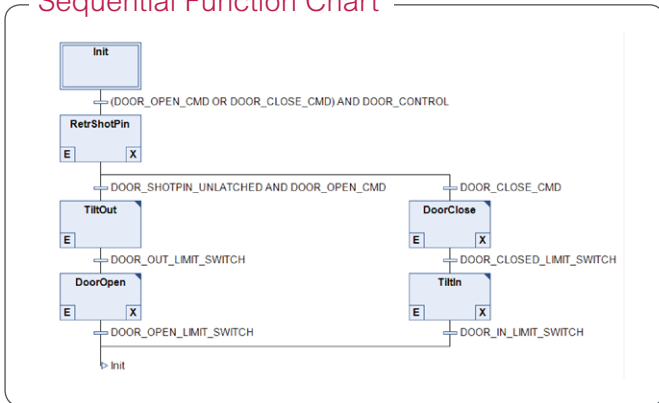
Sequential Function Chart

Init

(DOOR_OPEN_CMD OR DOOR_CLOSE_CMD) AND DOOR_CONTROL

RetrShotPin

E X

DOOR_SHOTPIN_UNLATCHED AND DOOR_OPEN_CMD

DOOR_CLOSE_CMD

TiltOut

E

DoorClose

E X

DOOR_OUT_LIMIT_SWITCH

DOOR_CLOSED_LIMIT_SWITCH

DoorOpen

E X

TiltIn

E X

DOOR_OPEN_LIMIT_SWITCH

DOOR_IN_LIMIT_SWITCH

Init